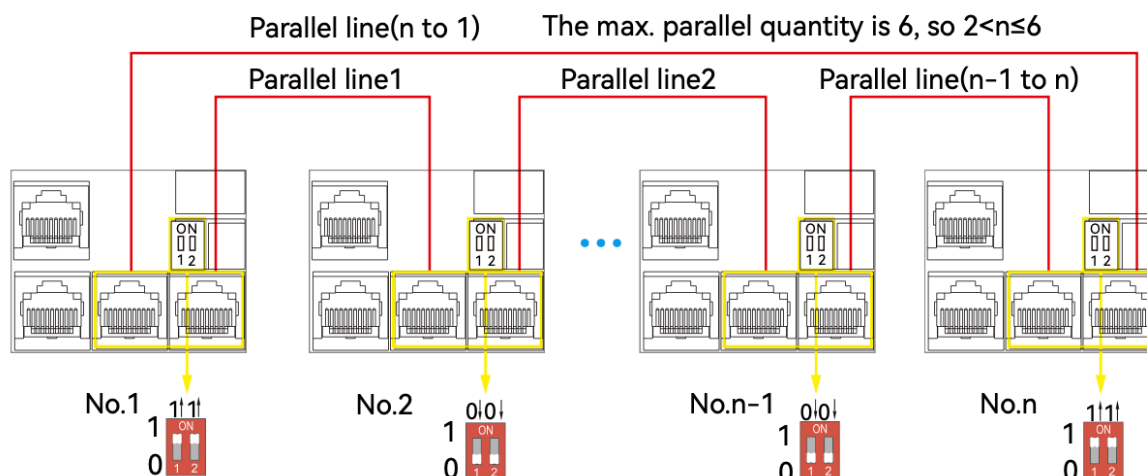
Parallel line(n to 1)    The max. parallel quantity is 6, so 2<n≤6

Parallel line1    Parallel line2    Parallel line(n-1 to n)

ON
1 2

ON
1 2

ON
1 2

ON
1 2

No.1
1↑1↑
1
0
ON
1 2

No.2
0↓0↓
1
0
ON
1 2

No.n-1
0↓0↓
1
0
ON
1 2

No.n
1↑1↑
1
0
ON
1 2